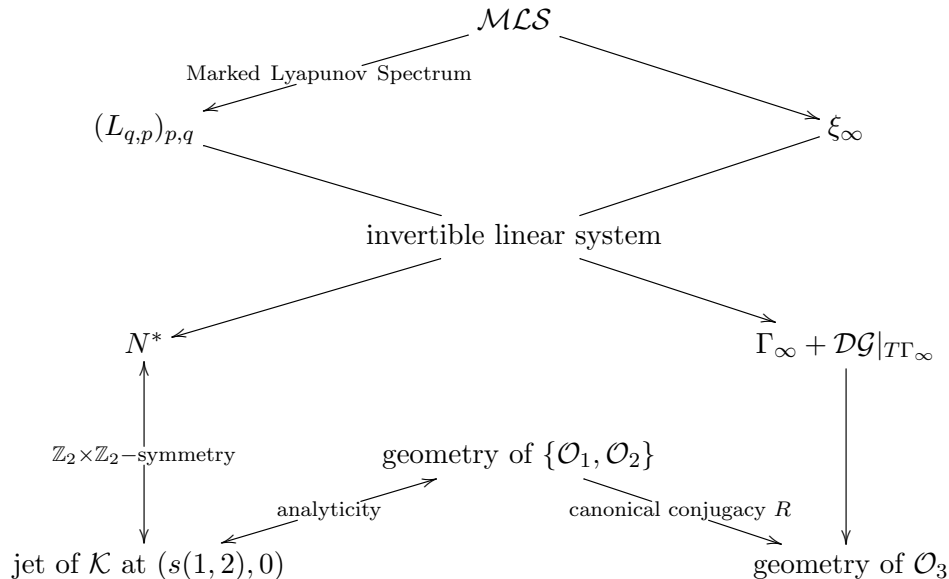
$\mathcal{MLS}$

Marked Lyapunov Spectrum

$(L_{q,p})_{p,q}$

$\xi_\infty$

invertible linear system

$N^*$

$\Gamma_\infty + \mathcal{DG}|_{T\Gamma_\infty}$

$\mathbb{Z}_2\times\mathbb{Z}_2-$symmetry

geometry of $\{\mathcal{O}_1, \mathcal{O}_2\}$

analyticity

canonical conjugacy $R$

jet of $\mathcal{K}$ at $(s(1,2),0)$

geometry of $\mathcal{O}_3$